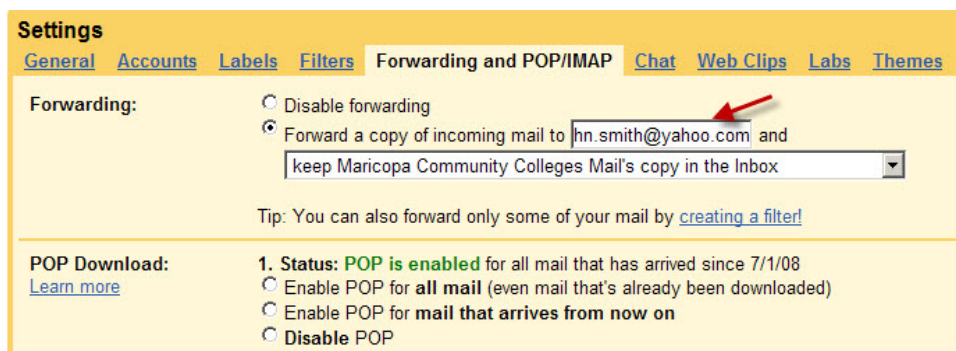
Settings

General Accounts Labels Filters Forwarding and POP/IMAP Chat Web Clips Labs Themes

Forwarding:

Disable forwarding

Forward a copy of incoming mail to hn.smith@yahoo.com and

keep Maricopa Community Colleges Mail's copy in the Inbox

Tip: You can also forward only some of your mail by creating a filter!

POP Download:
Learn more

1. Status: POP is enabled for all mail that has arrived since 7/1/08

Enable POP for all mail (even mail that's already been downloaded)

Enable POP for mail that arrives from now on

Disable POP